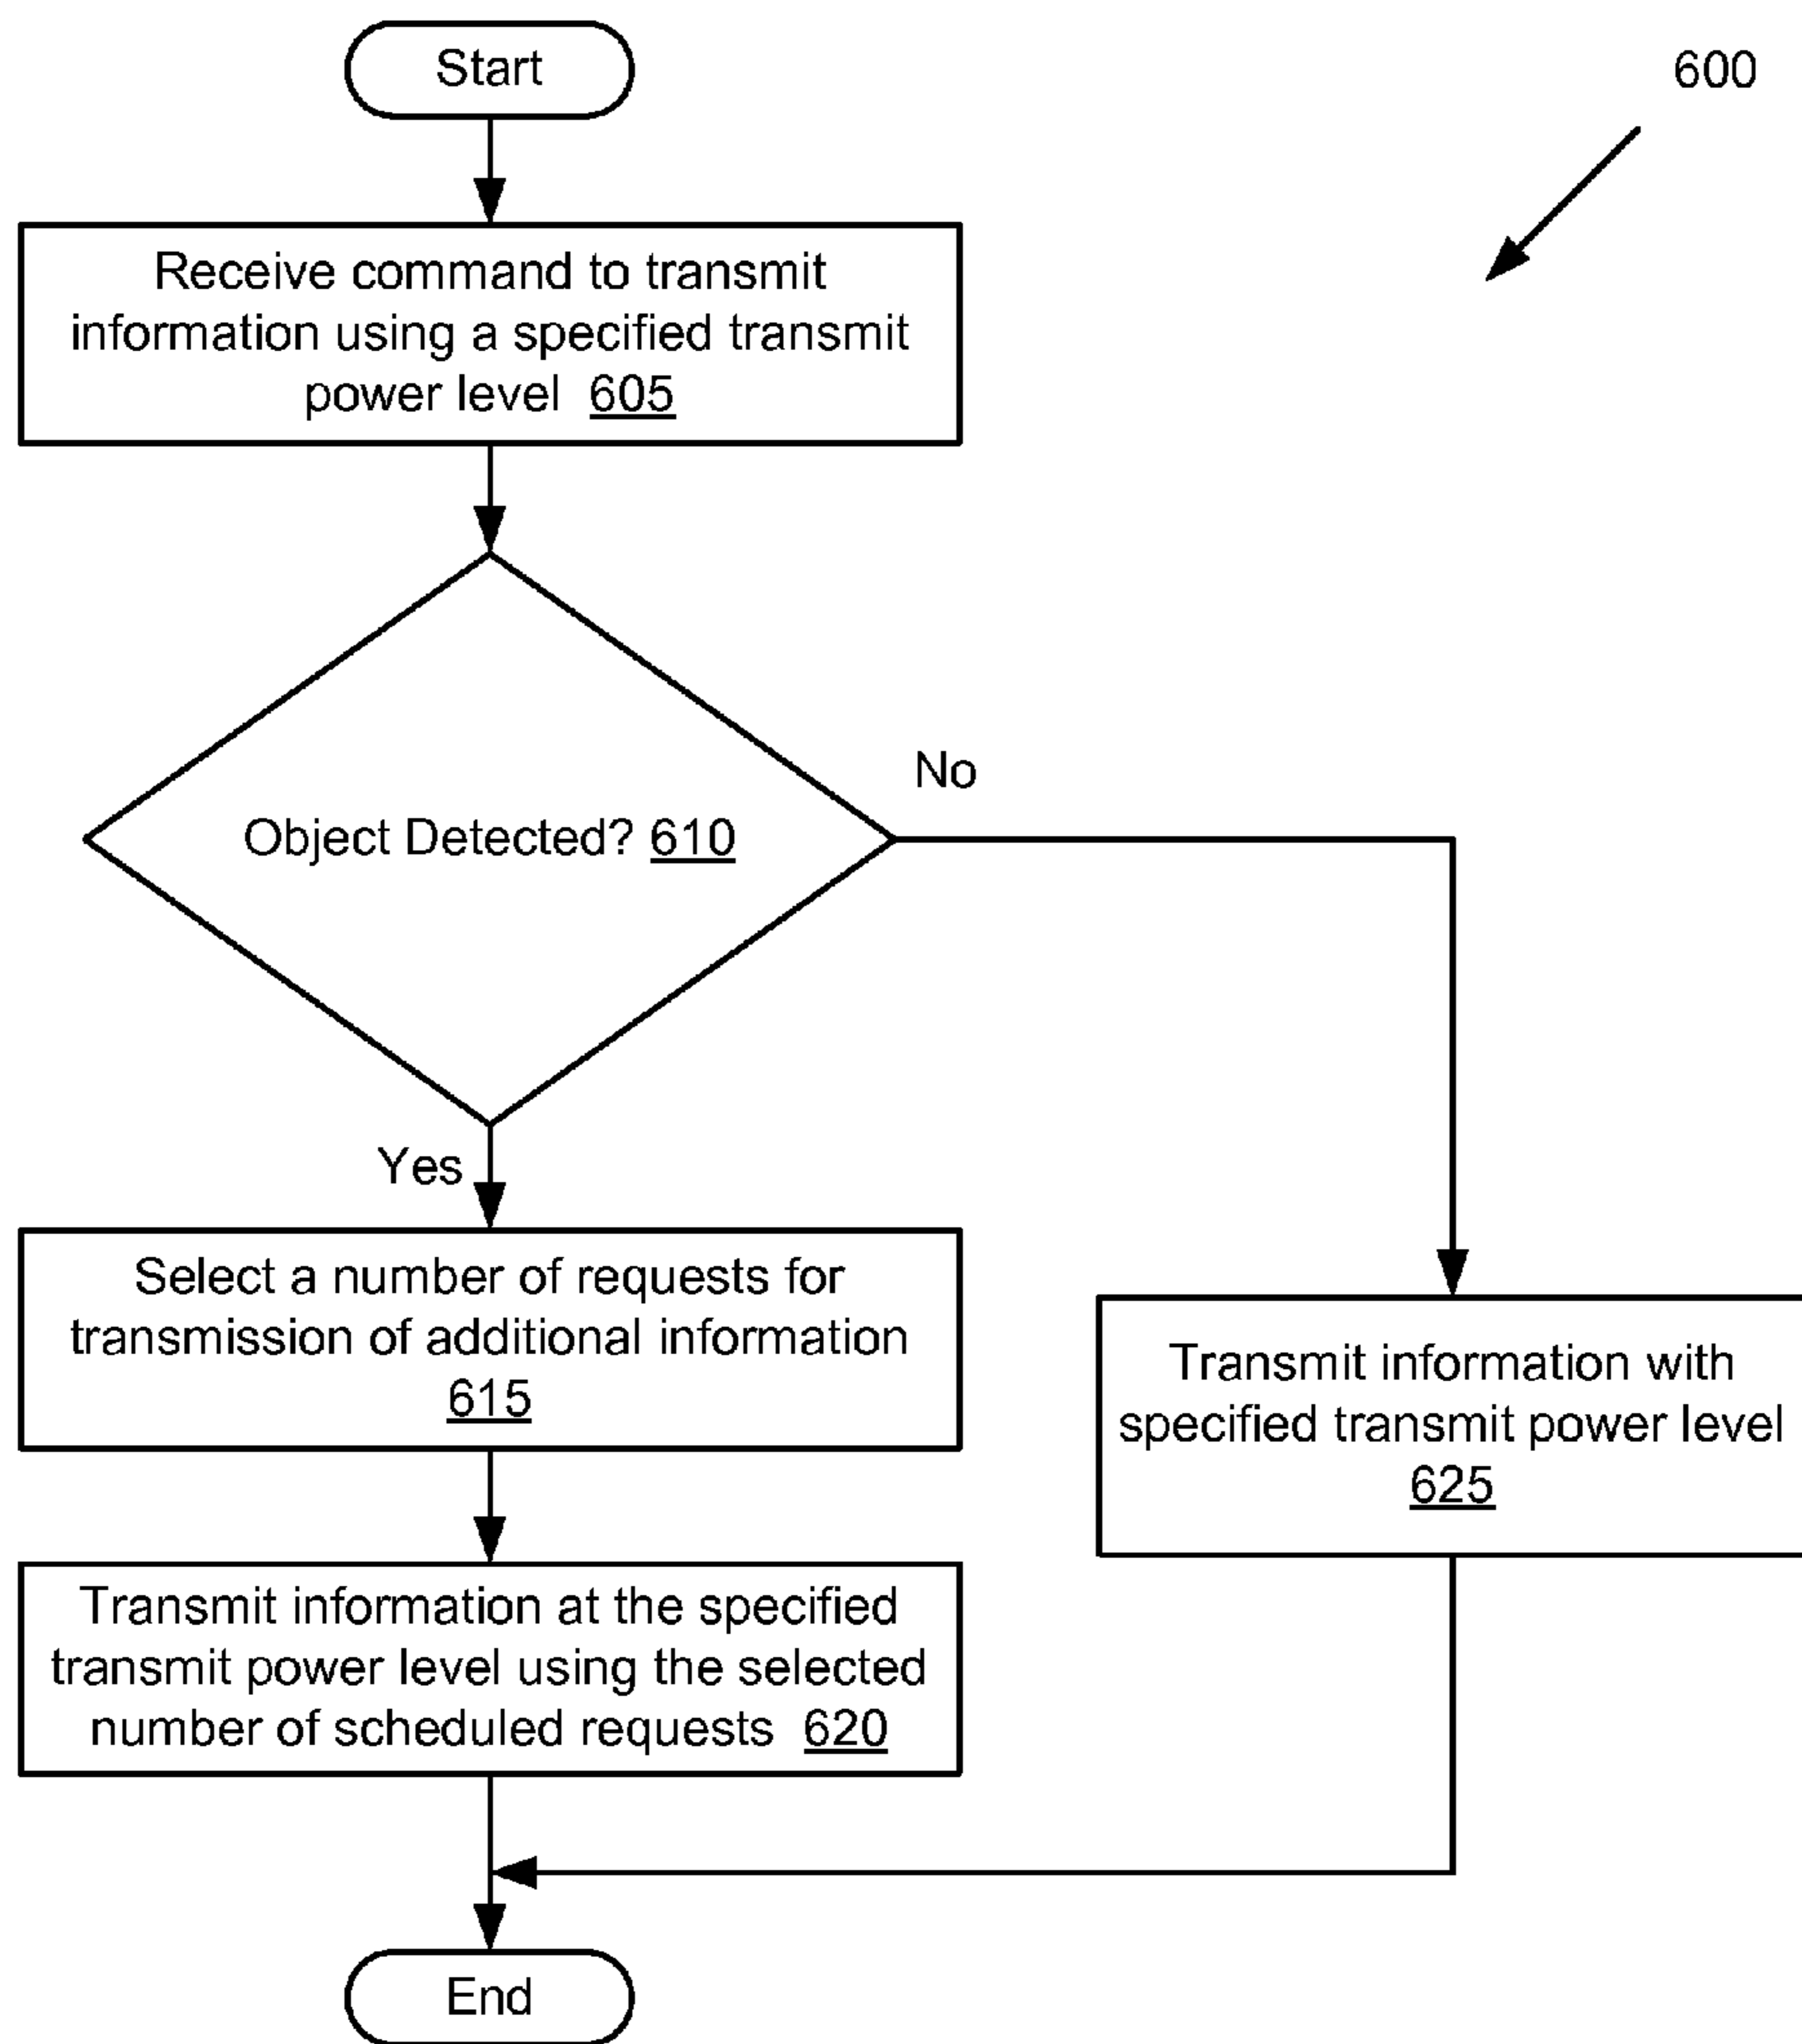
Start

600

Receive command to transmit information using a specified transmit power level 605

Object Detected? 610

No

Yes

Select a number of requests for transmission of additional information 615

Transmit information with specified transmit power level 625

Transmit information at the specified transmit power level using the selected number of scheduled requests 620

End